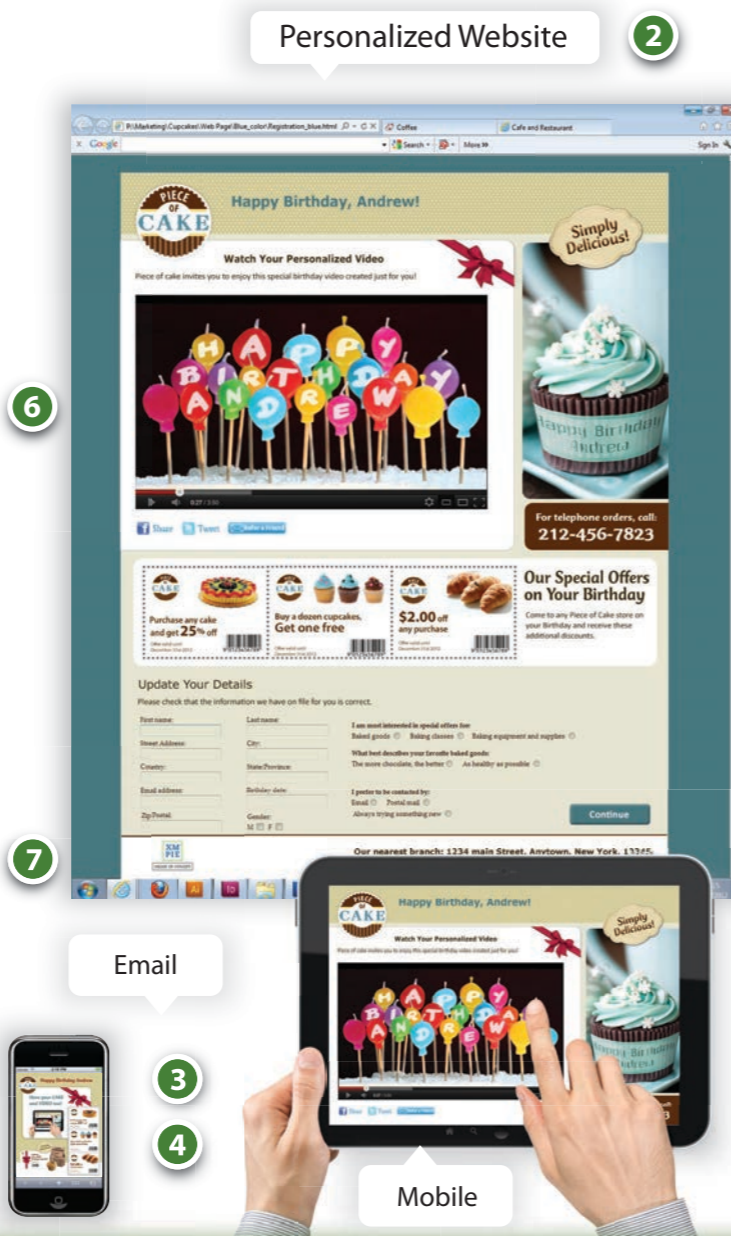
Personalized Website

2

P:\Marketing\Cupcakes\Web Page\Blue_color\Registration_blue.html

Coffee

Cafe and Restaurant

Google

Search

More »

Sign In

PIECE OF CAKE

Happy Birthday, Andrew!

Simply Delicious!

Watch Your Personalized Video

Piece of cake invites you to enjoy this special birthday video created just for you!

HAPPY BIRTHDAY ANDREW

Happy Birthday Andrew

6

Share

Tweet

Refer a friend

For telephone orders, call:
212-456-7823

CAKE

Purchase any cake and get 25% off

CAKE

Buy a dozen cupcakes, Get one free

CAKE

$2.00 off any purchase

Our Special Offers on Your Birthday

Come to any Piece of Cake store on your Birthday and receive these additional discounts.

Update Your Details

Please check that the information we have on file for you is correct.

First name:

Last name:

Street Address:

City:

Country:

State/Province:

Email address:

Birthday date:

Zip/Postal:

Gender:
M F

I am most interested in special offers for:
Baked goods Baking classes Baking equipment and supplies

What best describes your favorite baked goods:
The more chocolate, the better As healthy as possible

I prefer to be contacted by:
Email Postal mail
Always trying something new

Continue

7

XMPIE

Our nearest branch: 1234 main Street, Anytown, New York, 13365

Email

3

4

Happy Birthday Andrew

PIECE OF CAKE

Happy Birthday, Andrew!

Simply Delicious!

Watch Your Personalized Video

Piece of cake invites you to enjoy this special birthday video created just for you!

Share

Tweet

Mobile